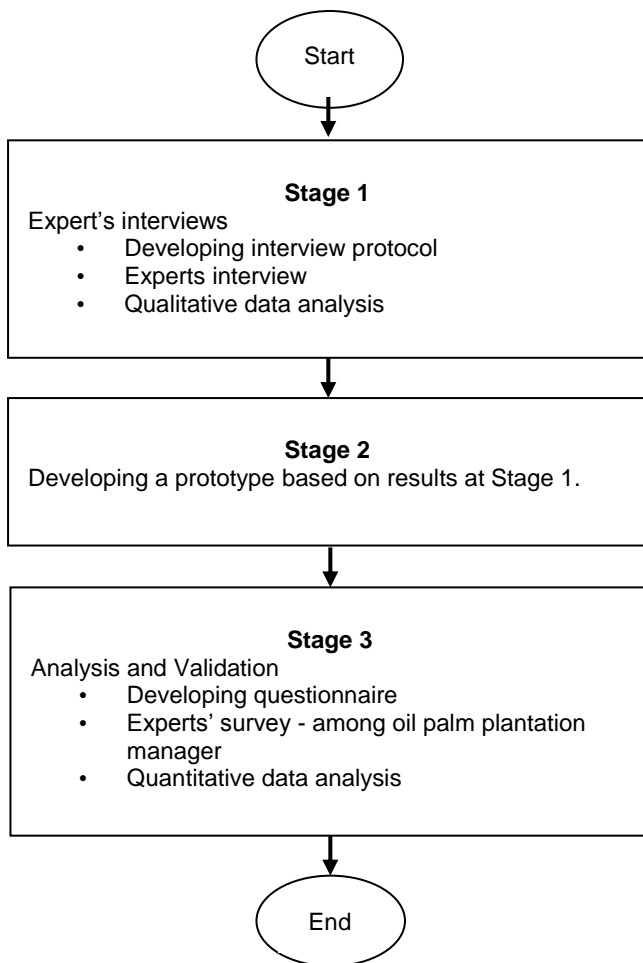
Start

**Stage 1**

Expert’s interviews

- Developing interview protocol
- Experts interview
- Qualitative data analysis

**Stage 2**

Developing a prototype based on results at Stage 1.

**Stage 3**

Analysis and Validation

- Developing questionnaire
- Experts’ survey - among oil palm plantation manager
- Quantitative data analysis

End